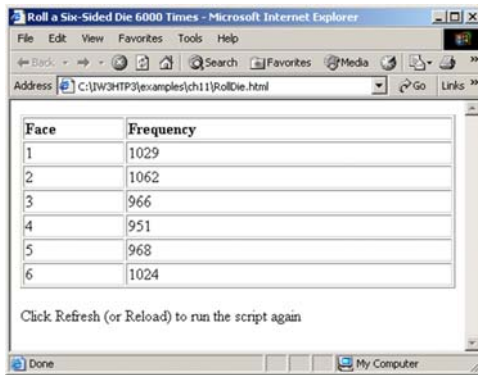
Roll a Six-Sided Die 6000 Times - Microsoft Internet Explorer

File Edit View Favorites Tools Help

Back Search Favorites Media

Address C:\IW3HTP3\examples\ch11\RollDie.html Go Links

| Face | Frequency |
|---|---|
| 1 | 1029 |
| 2 | 1062 |
| 3 | 966 |
| 4 | 951 |
| 5 | 968 |
| 6 | 1024 |

Click Refresh (or Reload) to run the script again

Done My Computer